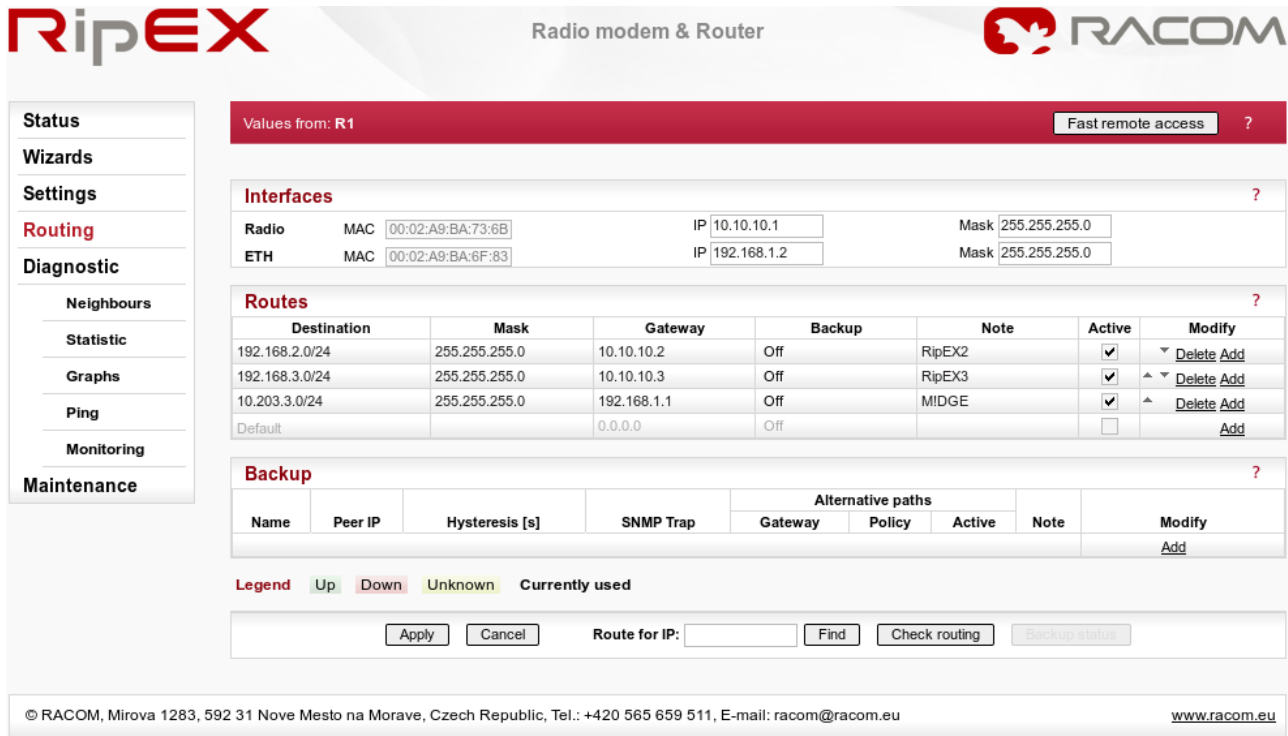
RipEX

Radio modem & Router

RACOM

Status
Wizards
Settings
Routing
Diagnostic
Neighbours
Statistic
Graphs
Ping
Monitoring
Maintenance

Values from: R1

Fast remote access

?

Interfaces

?

Radio MAC 00:02:A9:BA:73:6B IP 10.10.10.1 Mask 255.255.255.0
ETH MAC 00:02:A9:BA:6F:83 IP 192.168.1.2 Mask 255.255.255.0

Routes

?

| Destination | Mask | Gateway | Backup | Note | Active | Modify |
|---|---|---|---|---|---|---|
| 192.168.2.0/24 | 255.255.255.0 | 10.10.10.2 | Off | RipEX2 | ✔ | Delete Add |
| 192.168.3.0/24 | 255.255.255.0 | 10.10.10.3 | Off | RipEX3 | ✔ | Delete Add |
| 10.203.3.0/24 | 255.255.255.0 | 192.168.1.1 | Off | M!DGE | ✔ | Delete Add |
| Default | | 0.0.0.0 | Off | | | Add |

Backup

?

| Name | Peer IP | Hysteresis [s] | SNMP Trap | Alternative paths Gateway | Policy | Active | Note | Modify |
|---|---|---|---|---|---|---|---|---|
| | | | | | | | | Add |

Legend Up Down Unknown Currently used

Apply Cancel Route for IP: Find Check routing Backup status

© RACOM, Mirova 1283, 592 31 Nove Mesto na Morave, Czech Republic, Tel.: +420 565 659 511, E-mail: racom@racom.eu

www.racom.eu